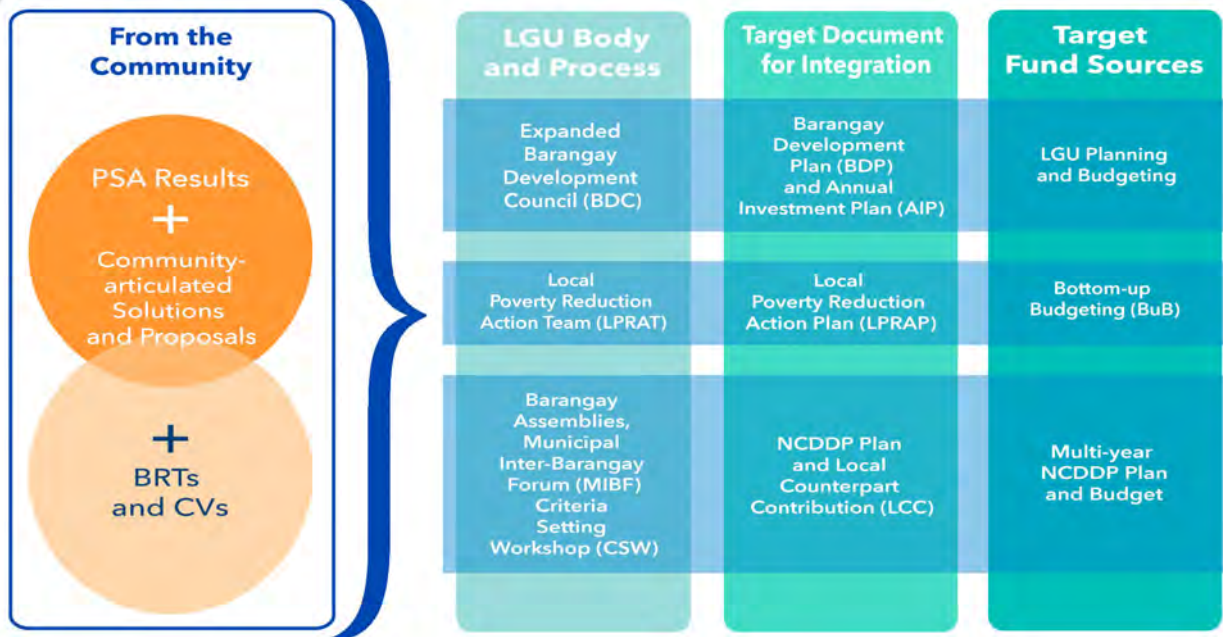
From the Community

PSA Results
+
Community-articulated Solutions and Proposals

+
BRTs and CVs

| LGU Body and Process | Target Document for Integration | Target Fund Sources |
|---|---|---|
| Expanded Barangay Development Council (BDC) | Barangay Development Plan (BDP) and Annual Investment Plan (AIP) | LGU Planning and Budgeting |
| Local Poverty Reduction Action Team (LPRAT) | Local Poverty Reduction Action Plan (LPRAP) | Bottom-up Budgeting (BuB) |
| Barangay Assemblies, Municipal Inter-Barangay Forum (MIBF) Criteria Setting Workshop (CSW) | NCDDP Plan and Local Counterpart Contribution (LCC) | Multi-year NCDDP Plan and Budget |